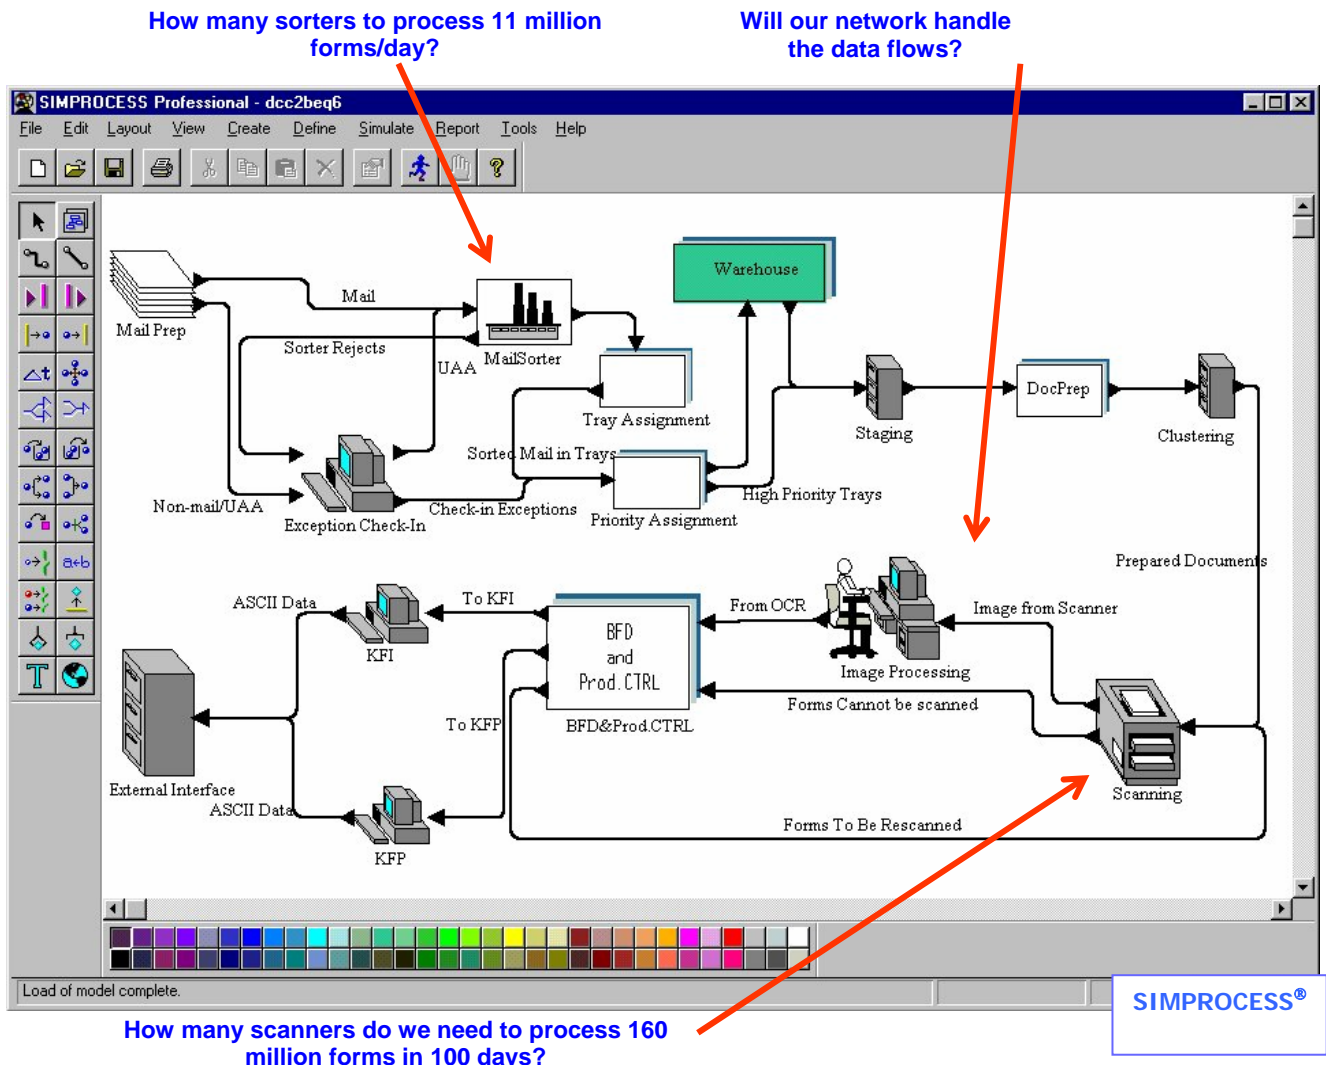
How many sorters to process 11 million forms/day?

Will our network handle the data flows?

SIMPROCESS Professional - dcc2beq6

File Edit Layout View Create Define Simulate Report Tools Help

Mail Prep

Mail

Sorter Rejects

UAA

MailSorter

Warehouse

Tray Assignment

Staging

DocPrep

Clustering

Sorted Mail in Trays

Non-mail/UAA

Exception Check-In

Check-in Exceptions

Priority Assignment

High Priority Trays

Prepared Documents

ASCII Data

KFI

To KFI

BFD and Prod. CTRL

From OCR

Image Processing

Image from Scanner

Forms Cannot be scanned

To KFP

BFD&Prod.CTRL

External Interface

ASCII Data

KFP

Forms To Be Rescanned

Scanning

Load of model complete.

SIMPROCESS®

How many scanners do we need to process 160 million forms in 100 days?